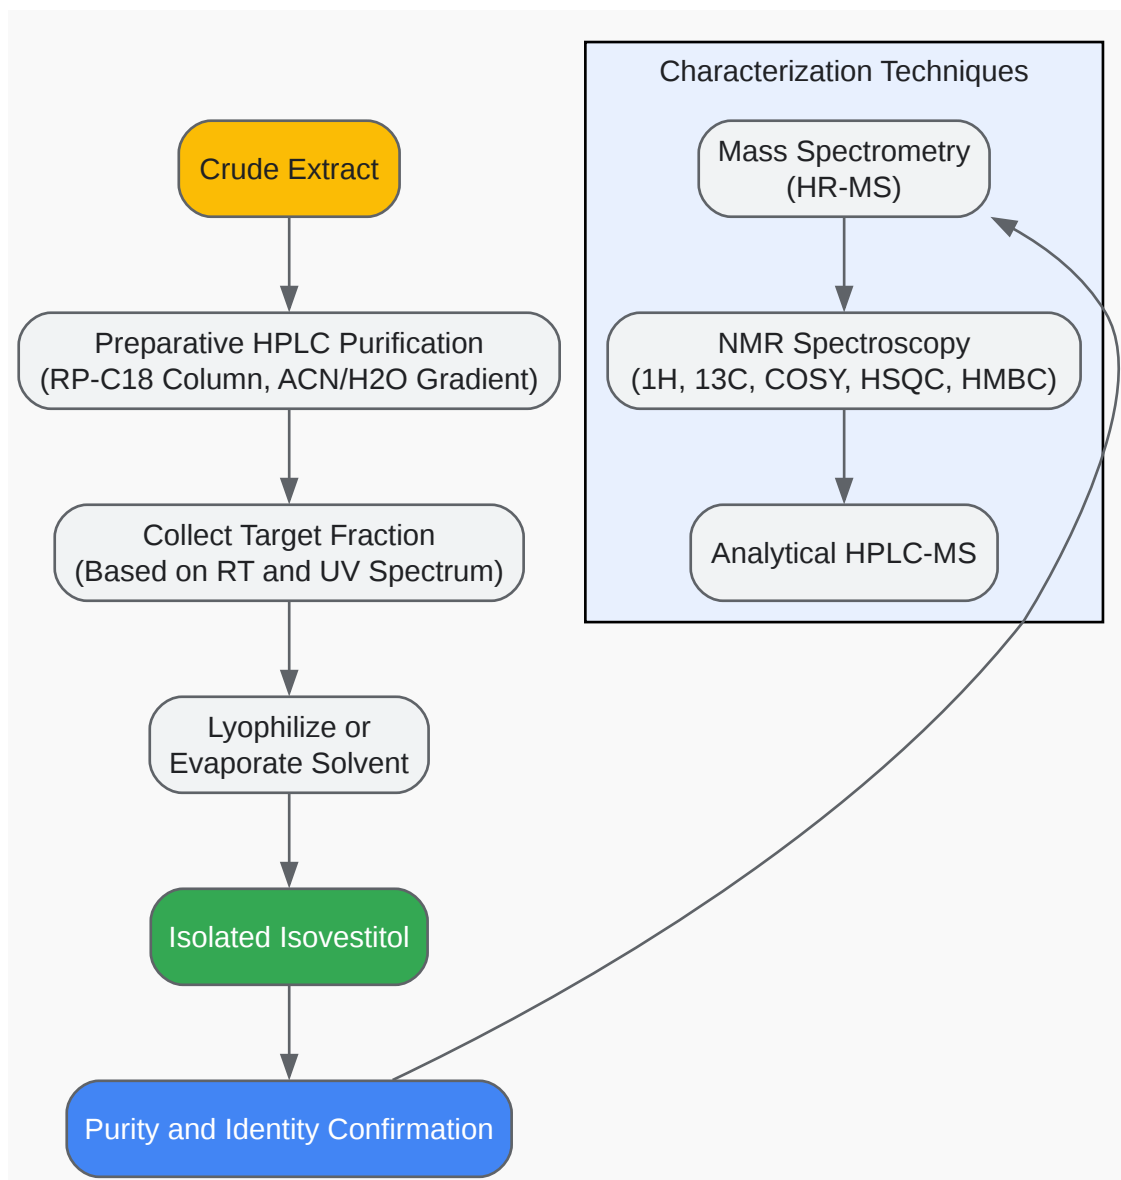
Crude Extract

Preparative HPLC Purification (RP-C18 Column, ACN/H2O Gradient)

Collect Target Fraction (Based on RT and UV Spectrum)

Lyophilize or Evaporate Solvent

Isolated Isovestitol

Purity and Identity Confirmation

Characterization Techniques

Mass Spectrometry (HR-MS)

NMR Spectroscopy (1H, 13C, COSY, HSQC, HMBC)

Analytical HPLC-MS